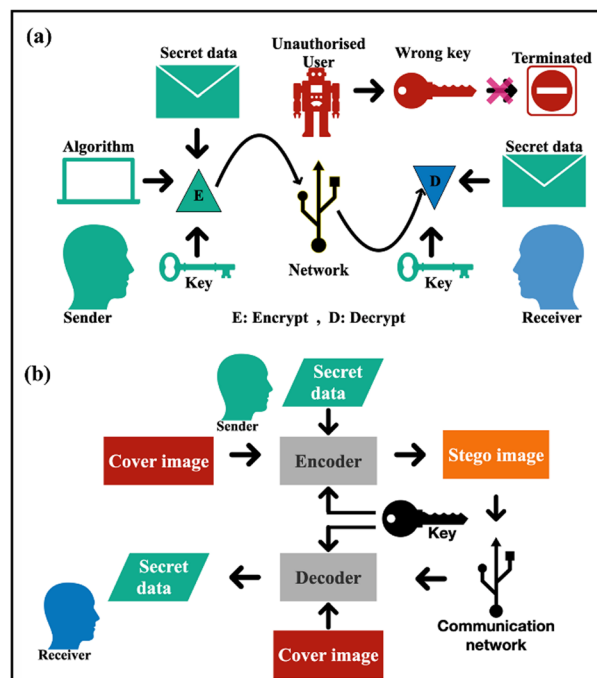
(a)

Secret data

Unauthorised User

Wrong key

Terminated

Algorithm

E

Network

D

Secret data

Key

Key

Sender

E: Encrypt , D: Decrypt

Receiver

(b)

Secret data

Sender

Cover image

Encoder

Stego image

Key

Secret data

Decoder

Receiver

Communication network

Cover image